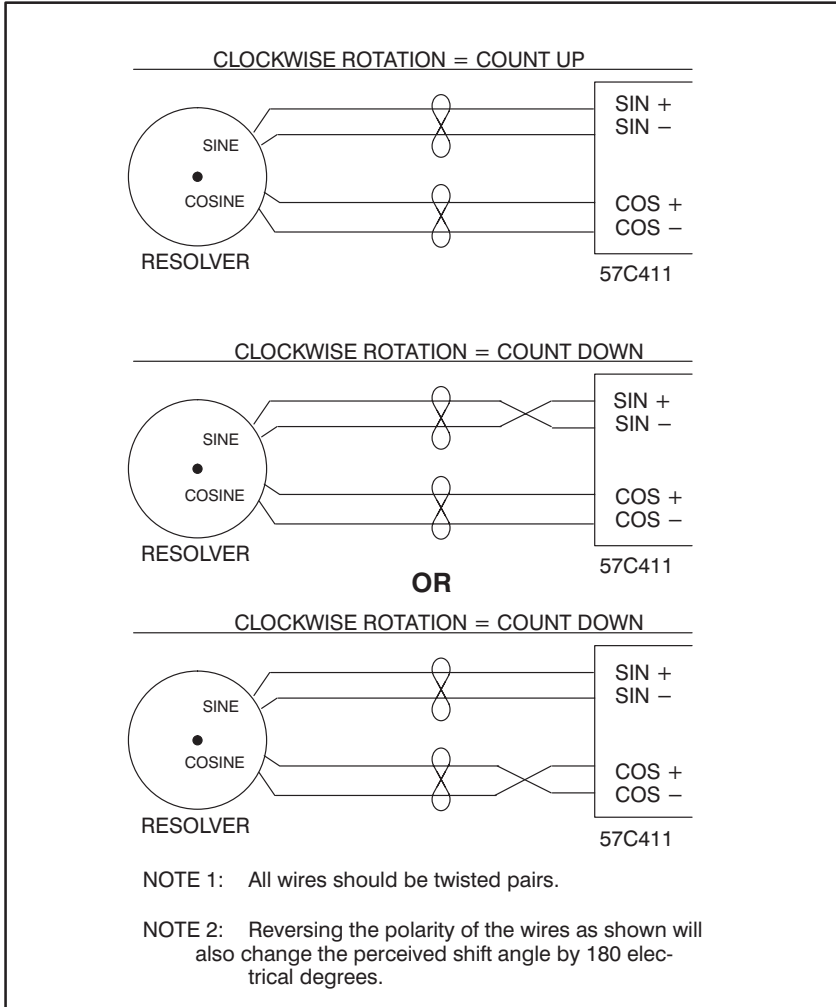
CLOCKWISE ROTATION = COUNT UP

SINE
COSINE
RESOLVER

SIN +
SIN –
COS +
COS –
57C411

CLOCKWISE ROTATION = COUNT DOWN

SINE
COSINE
RESOLVER

SIN +
SIN –
COS +
COS –
57C411

OR

CLOCKWISE ROTATION = COUNT DOWN

SINE
COSINE
RESOLVER

SIN +
SIN –
COS +
COS –
57C411

NOTE 1: All wires should be twisted pairs.

NOTE 2: Reversing the polarity of the wires as shown will also change the perceived shift angle by 180 electrical degrees.